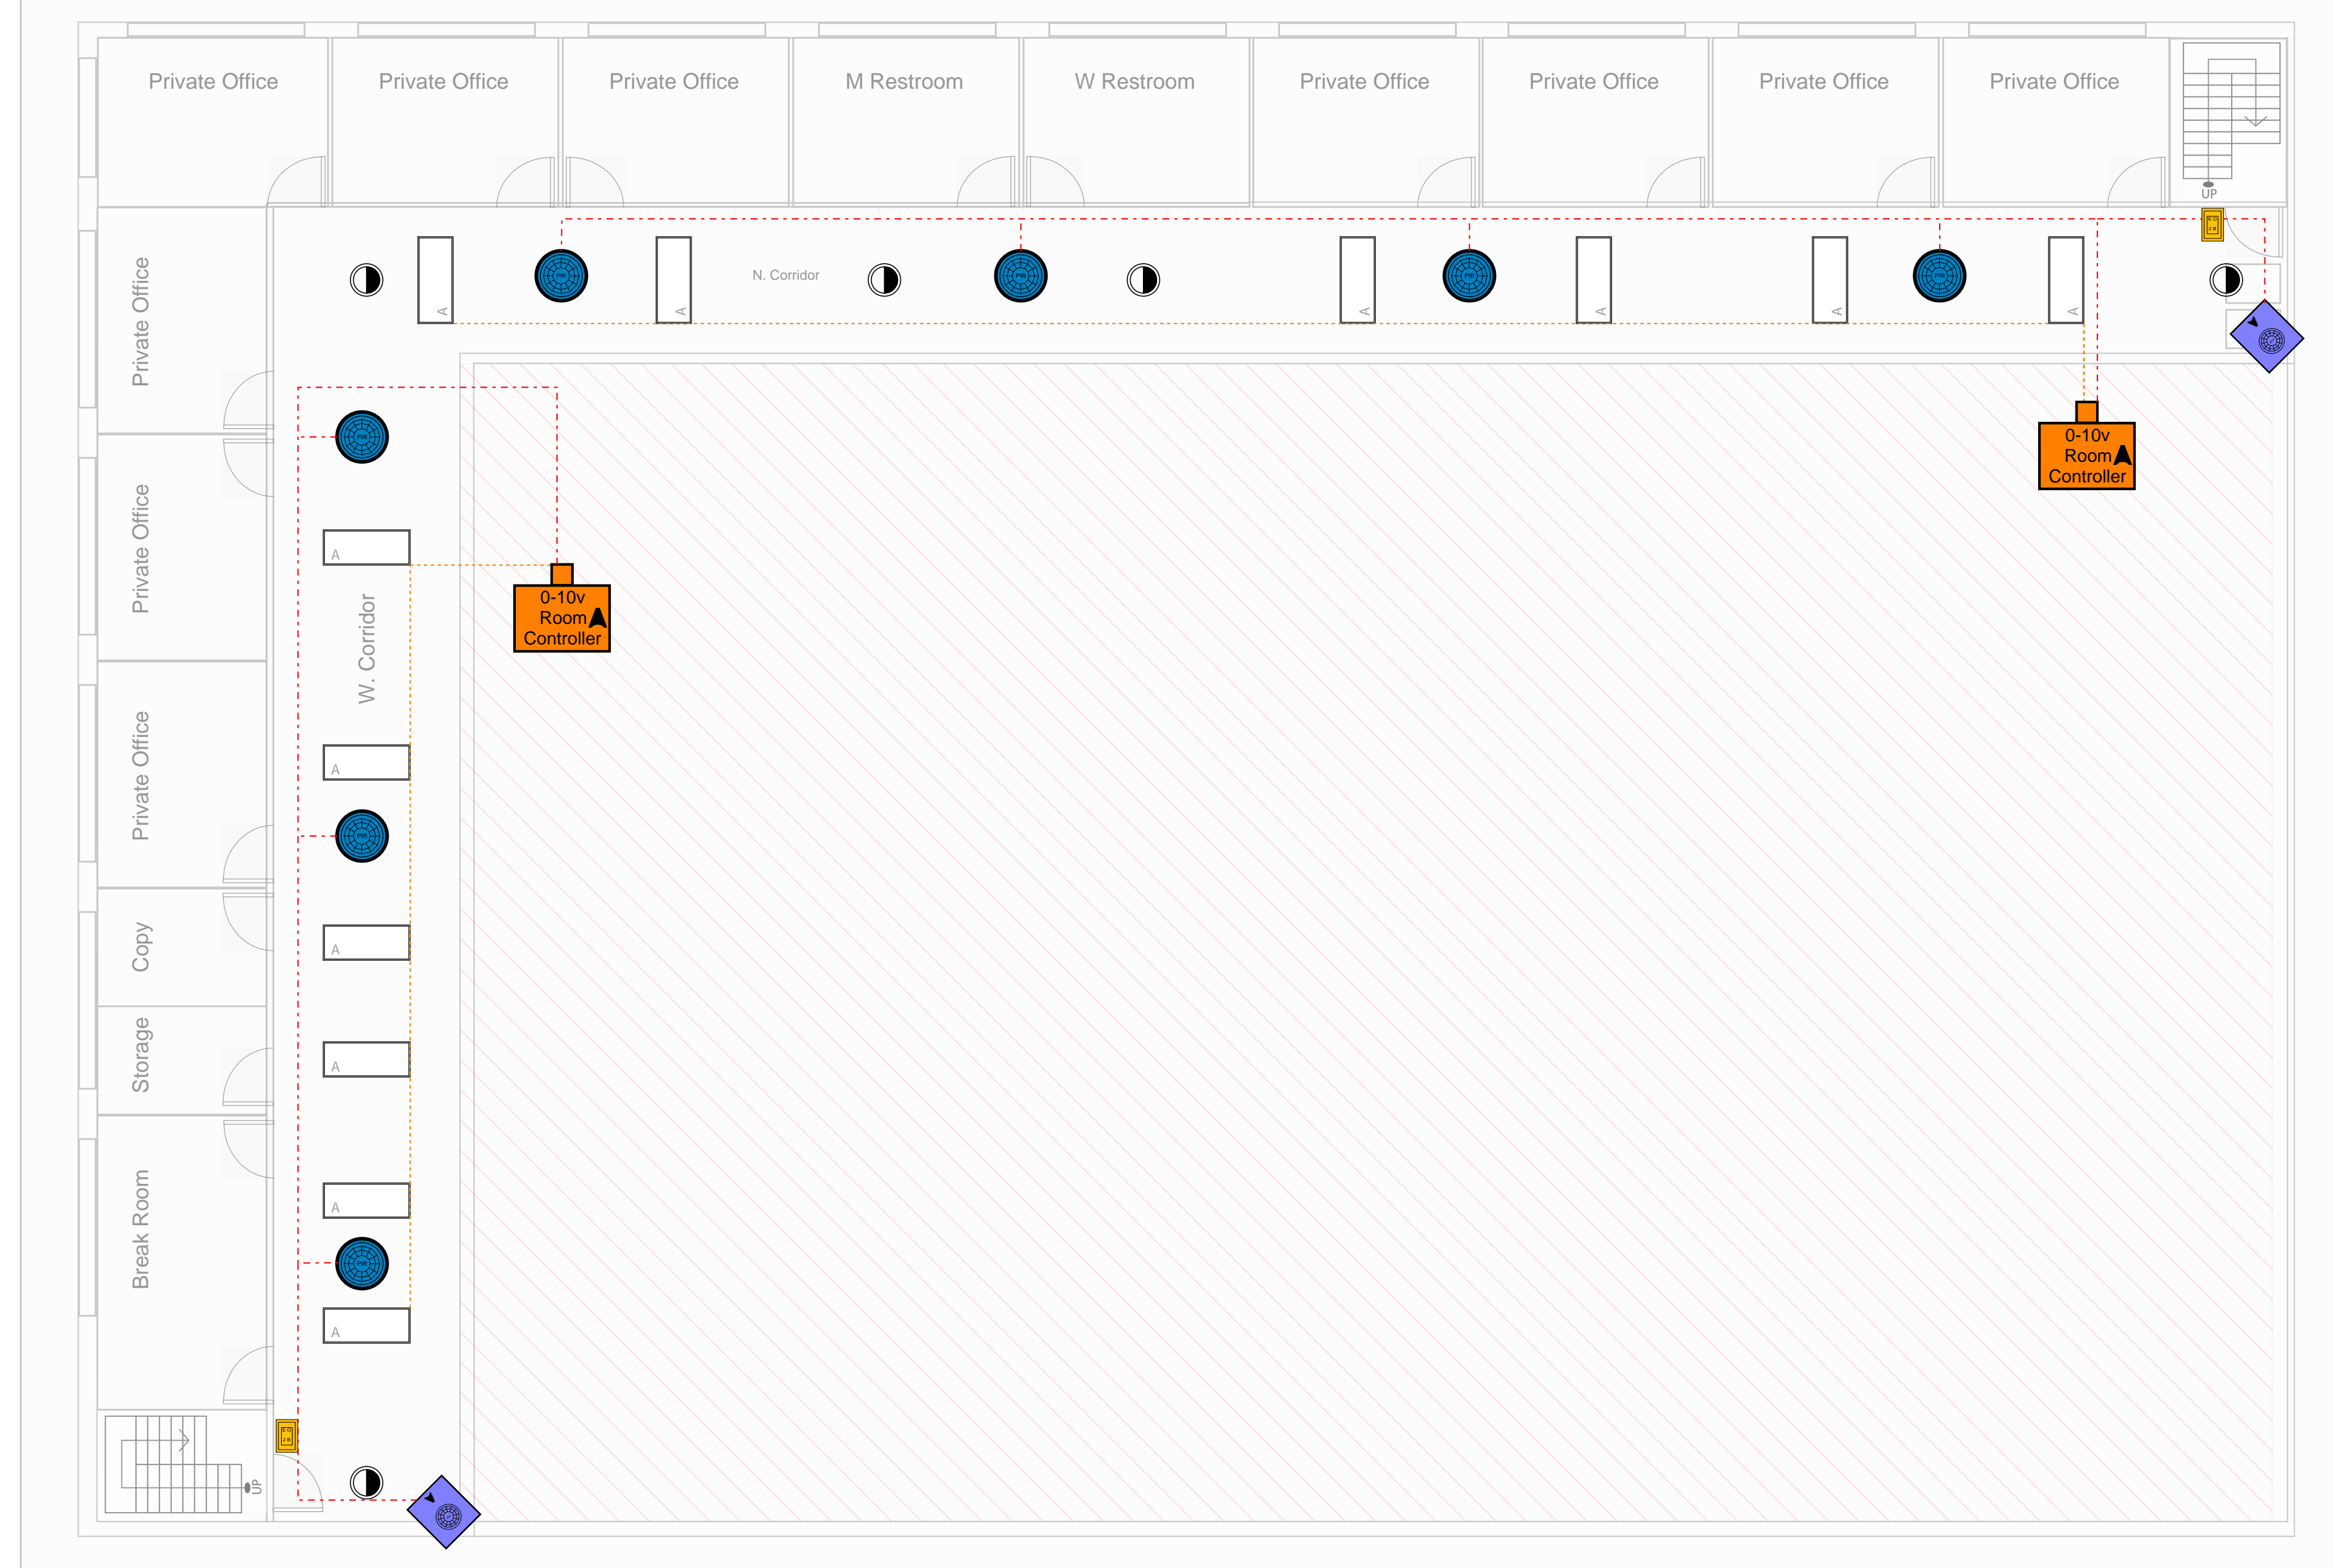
Private Office

Private Office

Private Office

M Restroom

W Restroom

Private Office

Private Office

Private Office

Private Office

UP

Private Office

N. Corridor

A

A

A

A

A

A

0-10v Room Controller

Private Office

W. Corridor

A

0-10v Room Controller

A

Private Office

A

Copy

A

Storage

A

Break Room

A

UP